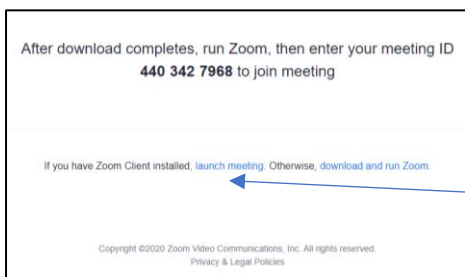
After download completes, run Zoom, then enter your meeting ID **440 342 7968** to join meeting

If you have Zoom Client installed, launch meeting. Otherwise, download and run Zoom.

Copyright ©2020 Zoom Video Communications, Inc. All rights reserved.
Privacy & Legal Policies